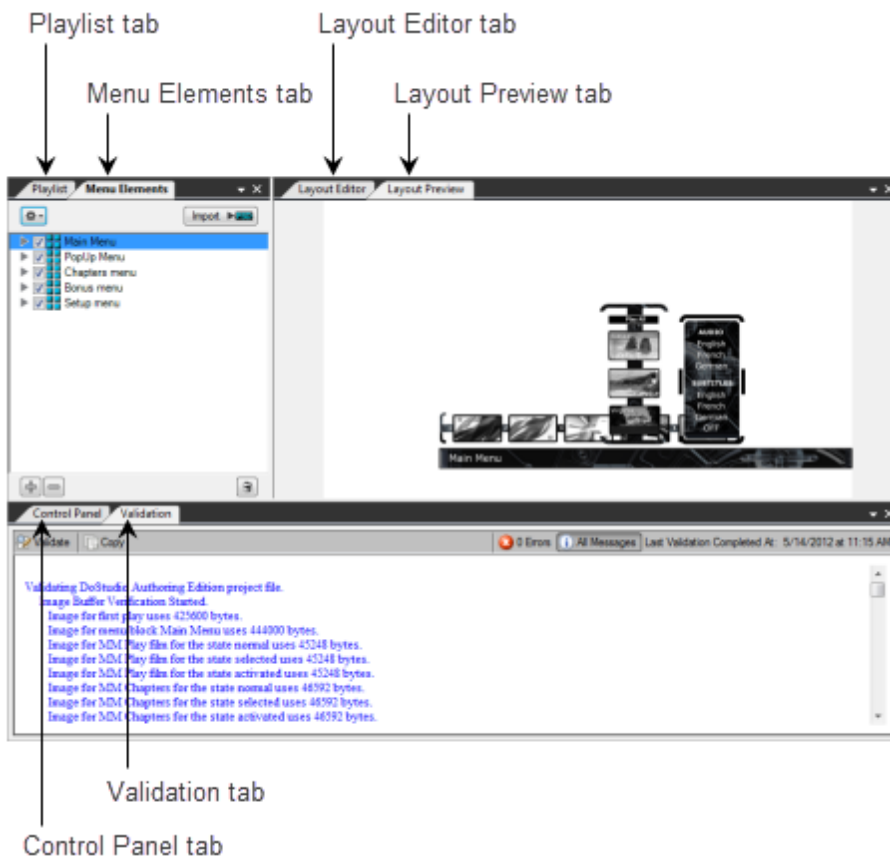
Playlist tab

Menu Elements tab

Layout Editor tab

Layout Preview tab

Playlist Menu Elements

Import...

Main Menu
PopUp Menu
Chapters menu
Bonus menu
Setup menu

Layout Editor Layout Preview

AUDIO
English
French
German
SUBTITLES
English
French
German
OFF

Main Menu

Control Panel Validation

Validate Copy

0 Errors All Messages Last Validation Completed At: 5/14/2012 at 11:15 AM

Validating DoStudio Authoring Edition project file.
Image Buffer Verification Started.
Image for first play uses 425600 bytes.
Image for menu block Main Menu uses 444000 bytes.
Image for MM Play film for the state normal uses 45248 bytes.
Image for MM Play film for the state selected uses 45248 bytes.
Image for MM Play film for the state activated uses 45248 bytes.
Image for MM Chapters for the state normal uses 46592 bytes.
Image for MM Chapters for the state selected uses 46592 bytes.
Image for MM Chapters for the state activated uses 46592 bytes.

Validation tab

Control Panel tab